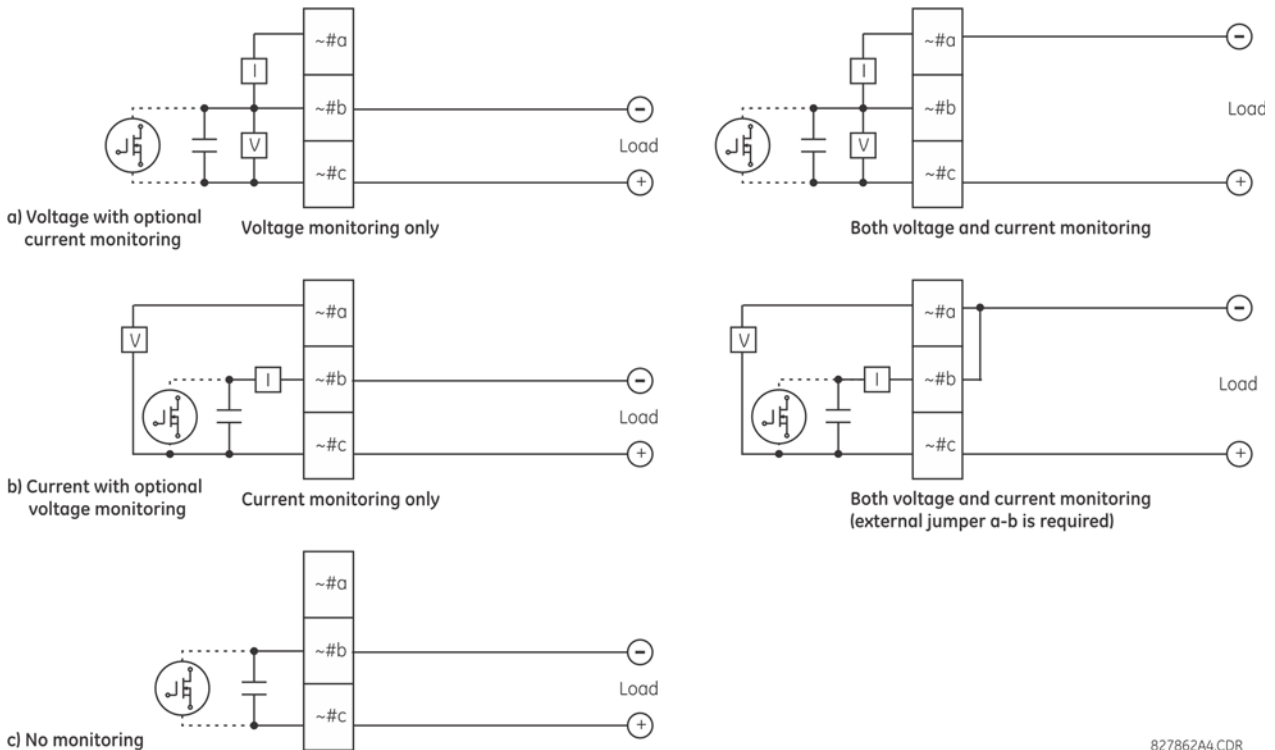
I

V

~#a

~#b

~#c

Load

a) Voltage with optional current monitoring

Voltage monitoring only

I

V

~#a

~#b

~#c

Load

Both voltage and current monitoring

V

I

~#a

~#b

~#c

Load

b) Current with optional voltage monitoring

Current monitoring only

V

I

~#a

~#b

~#c

Load

Both voltage and current monitoring (external jumper a-b is required)

~#a

~#b

~#c

Load

c) No monitoring

827862A4.CDR